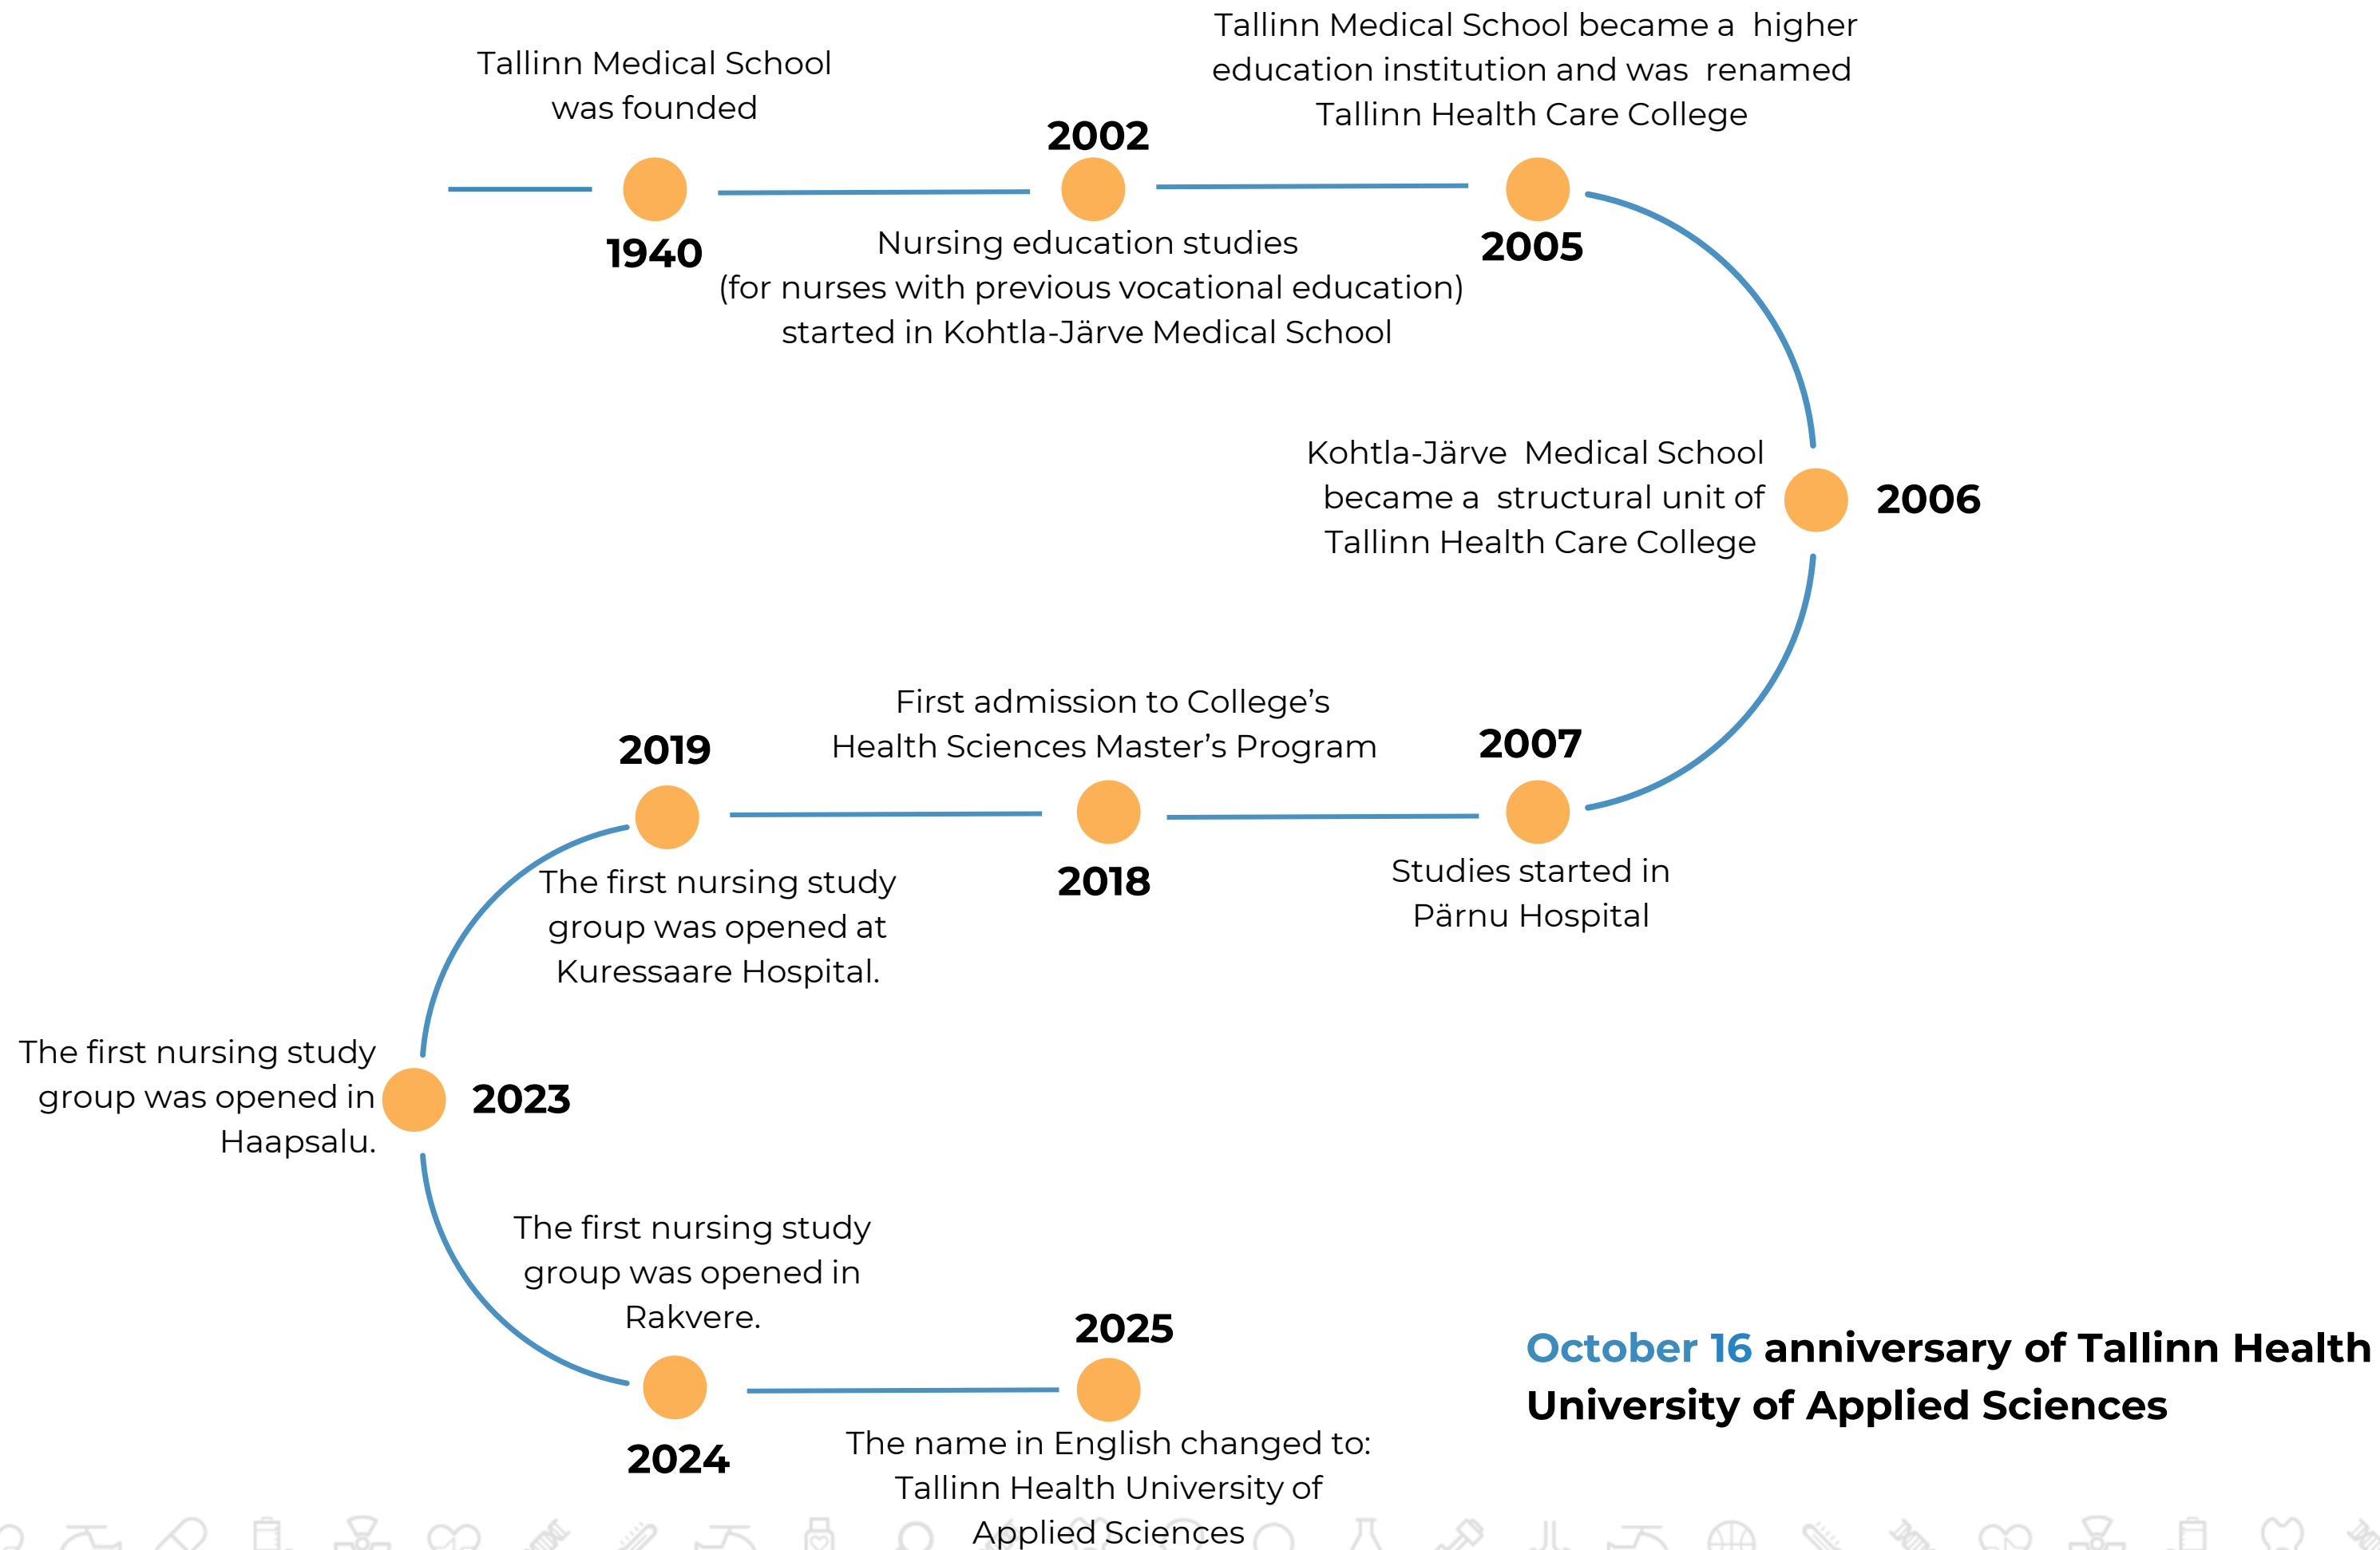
Tallinn Medical School was founded

1940

2002

Nursing education studies (for nurses with previous vocational education) started in Kohtla-Järve Medical School

Tallinn Medical School became a higher education institution and was renamed Tallinn Health Care College

2005

Kohtla-Järve Medical School became a structural unit of Tallinn Health Care College

2006

2019

First admission to College's Health Sciences Master's Program

2007

The first nursing study group was opened at Kuressaare Hospital.

2018

Studies started in Pärnu Hospital

The first nursing study group was opened in Haapsalu.

2023

The first nursing study group was opened in Rakvere.

2025

October 16 anniversary of Tallinn Health University of Applied Sciences

2024

The name in English changed to: Tallinn Health University of Applied Sciences